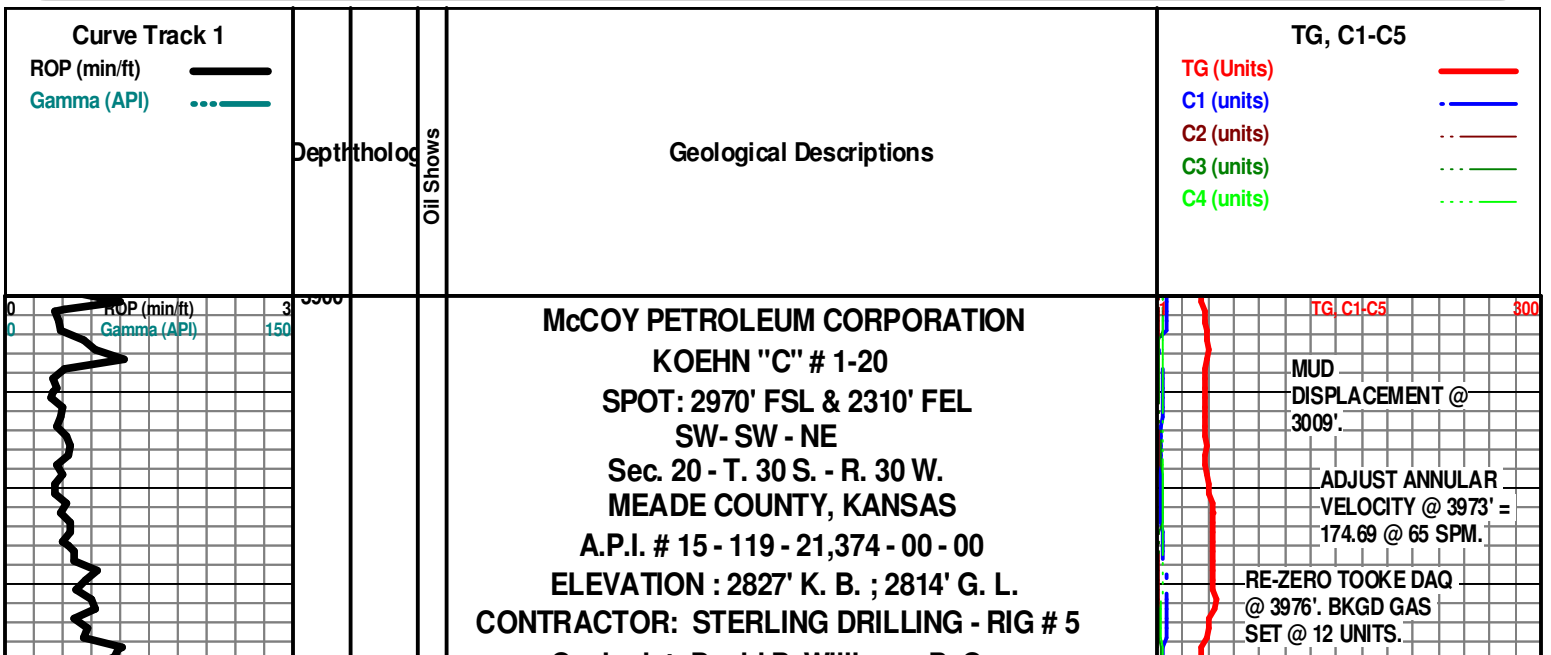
Curve Track 1
ROP (min/ft)
Gamma (API)

Depth

Litholog

Oil Shows

Geological Descriptions

TG, C1-C5
TG (Units)
C1 (units)
C2 (units)
C3 (units)
C4 (units)

0 ROP (min/ft) 3
0 Gamma (API) 150

3900

McCOY PETROLEUM CORPORATION
KOEHN "C" # 1-20
SPOT: 2970' FSL & 2310' FEL
SW- SW - NE
Sec. 20 - T. 30 S. - R. 30 W.
MEADE COUNTY, KANSAS
A.P.I. # 15 - 119 - 21,374 - 00 - 00
ELEVATION : 2827' K. B. ; 2814' G. L.
CONTRACTOR: STERLING DRILLING - RIG # 5
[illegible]

1 TG, C1-C5 300

MUD DISPLACEMENT @ 3009'.

ADJUST ANNULAR VELOCITY @ 3973' = 174.69 @ 65 SPM.

RE-ZERO TOOKE DAQ @ 3976'. BKGD GAS SET @ 12 UNITS.